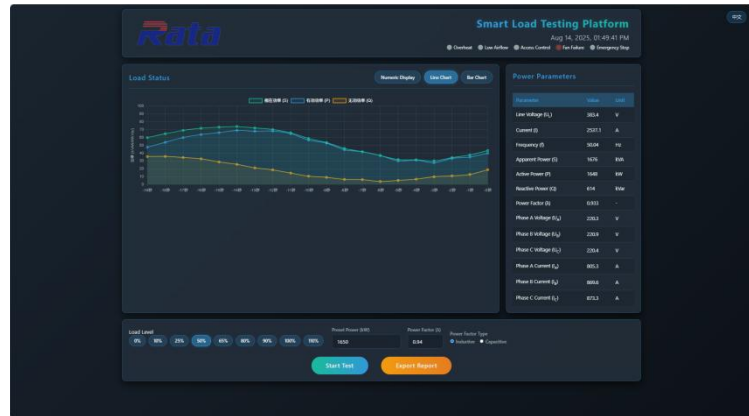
中文

Rata

Smart Load Testing Platform
Aug 14, 2025, 01:49:41 PM
Overheat  Low Airflow  Access Control  Fan Failure  Emergency Stop

Load Status

Numeric Display  Line Chart  Bar Chart

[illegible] (S)  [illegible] (P)  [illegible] (Q)

Power Parameters

| Parameter | Value | Unit |
|---|---|---|
| Line Voltage ($U_L$) | 383.4 | V |
| Current (I) | 2537.1 | A |
| Frequency (f) | 50.04 | Hz |
| Apparent Power (S) | 1676 | kVA |
| Active Power (P) | 1648 | kW |
| Reactive Power (Q) | 614 | kVar |
| Power Factor (λ) | 0.933 | - |
| Phase A Voltage ($U_A$) | 230.3 | V |
| Phase B Voltage ($U_B$) | 220.9 | V |
| Phase C Voltage ($U_C$) | 220.4 | V |
| Phase A Current ($I_A$) | 805.3 | A |
| Phase B Current ($I_B$) | 869.6 | A |
| Phase C Current ($I_C$) | 873.3 | A |

Load Level
0%  10%  25%  50%  65%  80%  90%  100%  110%

Preset Power (kW)
1650

Power Factor (λ)
0.94

Power Factor Type
Inductive  Capacitive

Start Test

Export Report